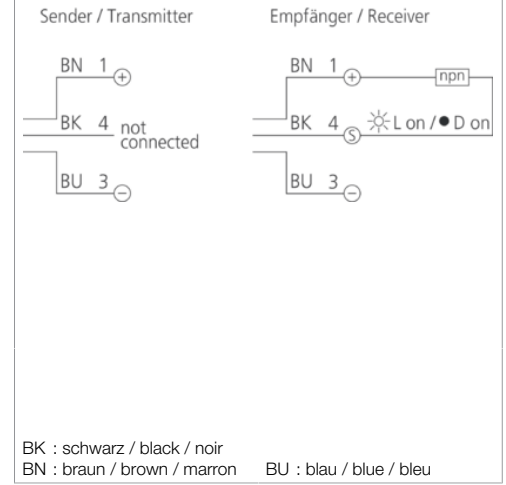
Sender / Transmitter

BN 1 +

BK 4 not connected

BU 3 −

Empfänger / Receiver

BN 1 +

npn

BK 4 S ☼ L on / ● D on

BU 3 −

BK : schwarz / black / noir
BN : braun / brown / marron BU : blau / blue / bleu